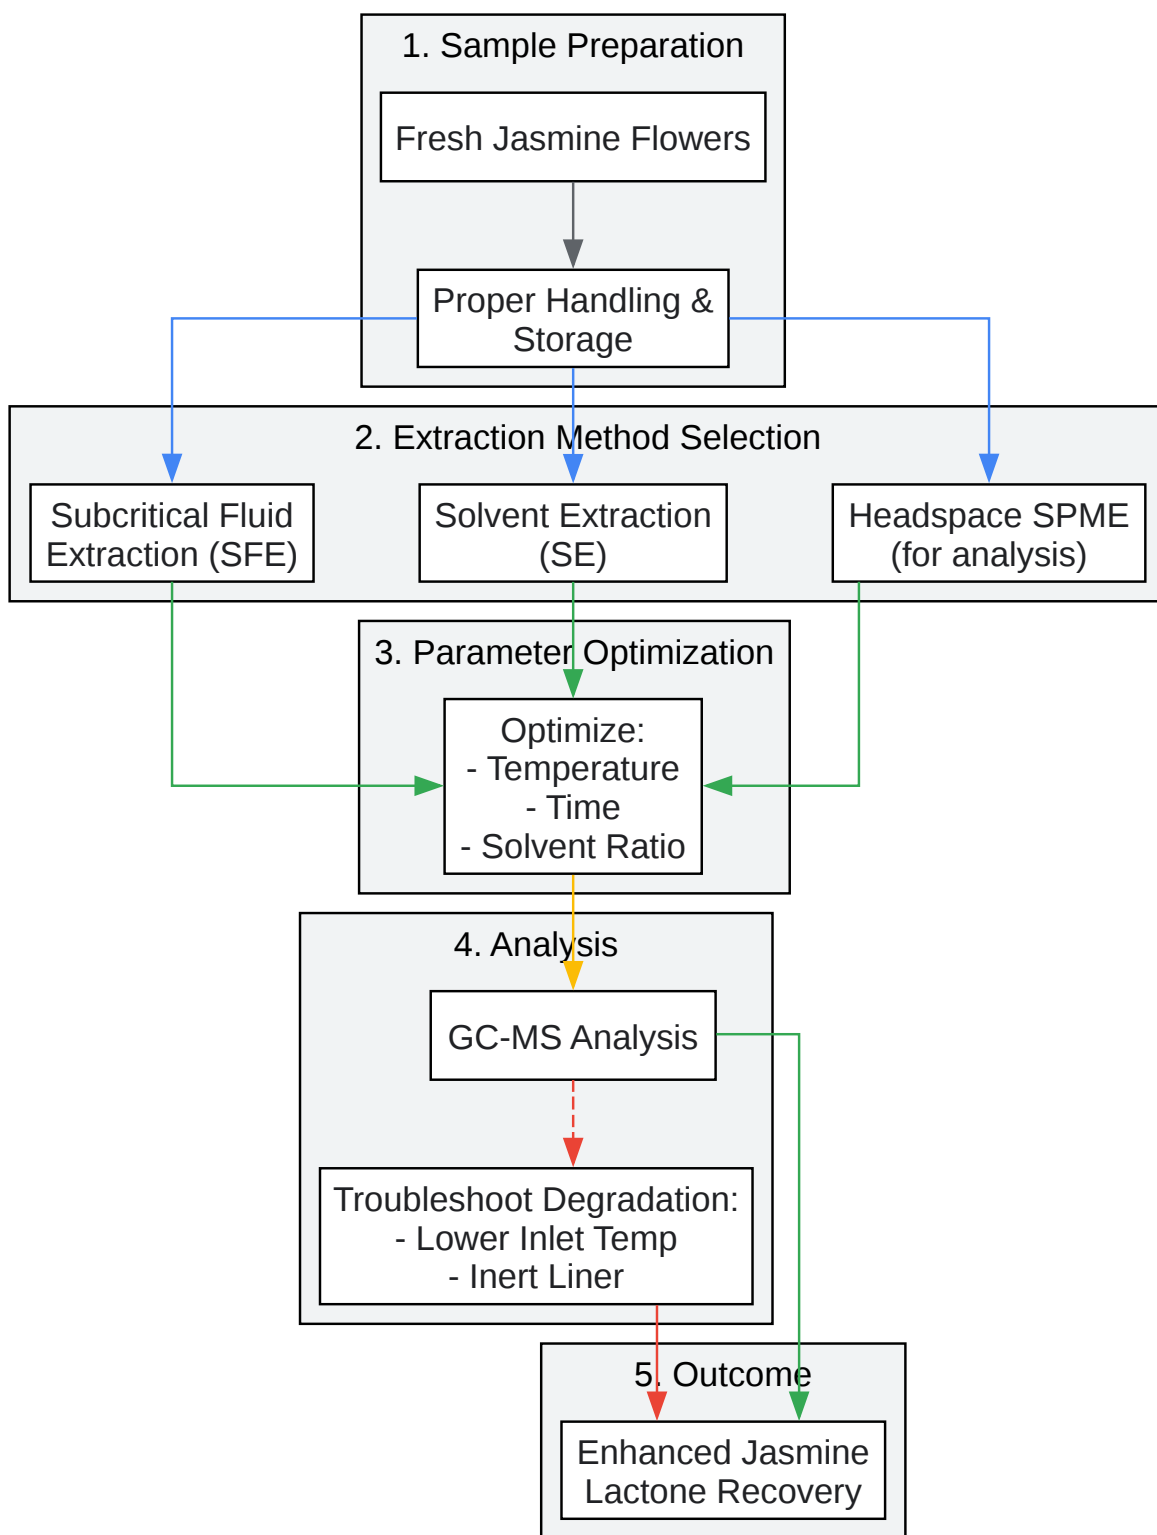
1. Sample Preparation

Fresh Jasmine Flowers

Proper Handling & Storage

2. Extraction Method Selection

Subcritical Fluid Extraction (SFE)

Solvent Extraction (SE)

Headspace SPME (for analysis)

3. Parameter Optimization

Optimize:
- Temperature
- Time
- Solvent Ratio

4. Analysis

GC-MS Analysis

Troubleshoot Degradation:
- Lower Inlet Temp
- Inert Liner

5. Outcome

Enhanced Jasmine Lactone Recovery